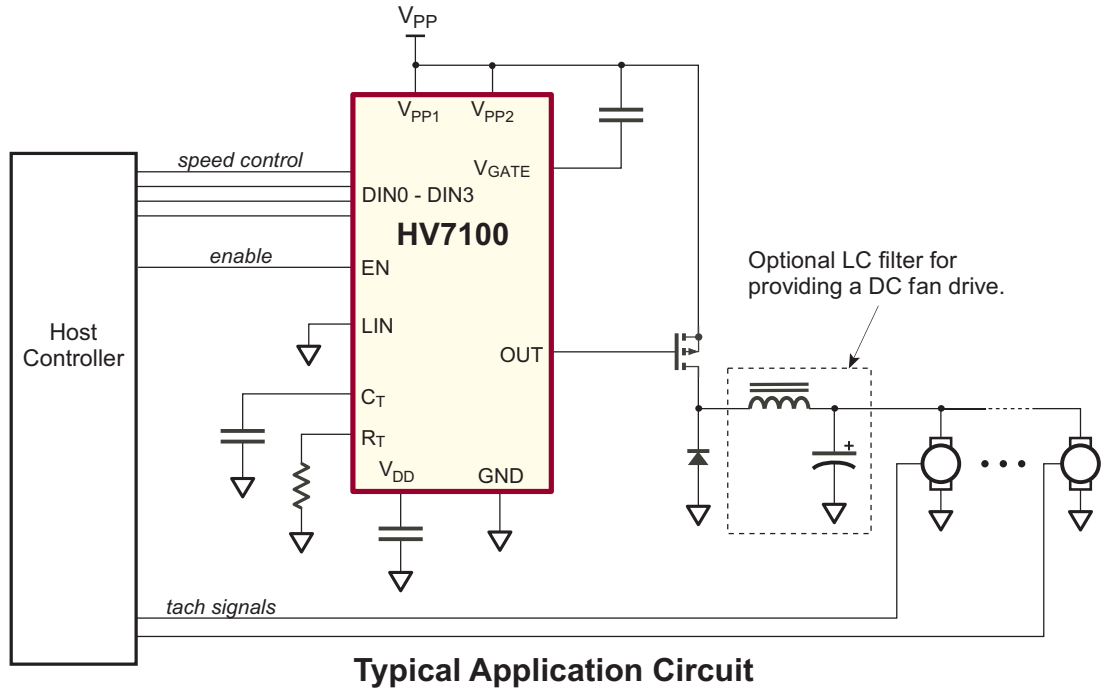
$V_{PP}$

$V_{PP1}$ $V_{PP2}$

$V_{GATE}$

speed control

DIN0 - DIN3

HV7100

enable

EN

Optional LC filter for providing a DC fan drive.

Host Controller

LIN

OUT

$C_T$

$R_T$

$V_{DD}$

GND

+

tach signals

Typical Application Circuit